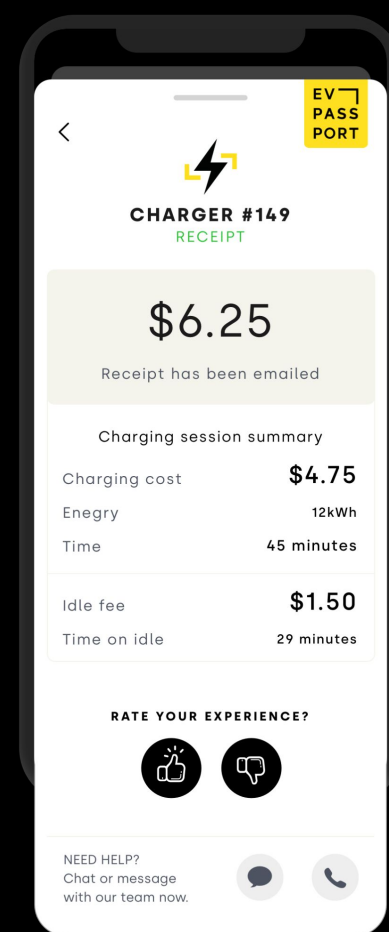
EV PASS PORT

<

CHARGER #149
RECEIPT

$6.25

Receipt has been emailed

Charging session summary

Charging cost $4.75
Enegry 12kWh
Time 45 minutes

Idle fee $1.50
Time on idle 29 minutes

RATE YOUR EXPERIENCE?

NEED HELP?
Chat or message with our team now.